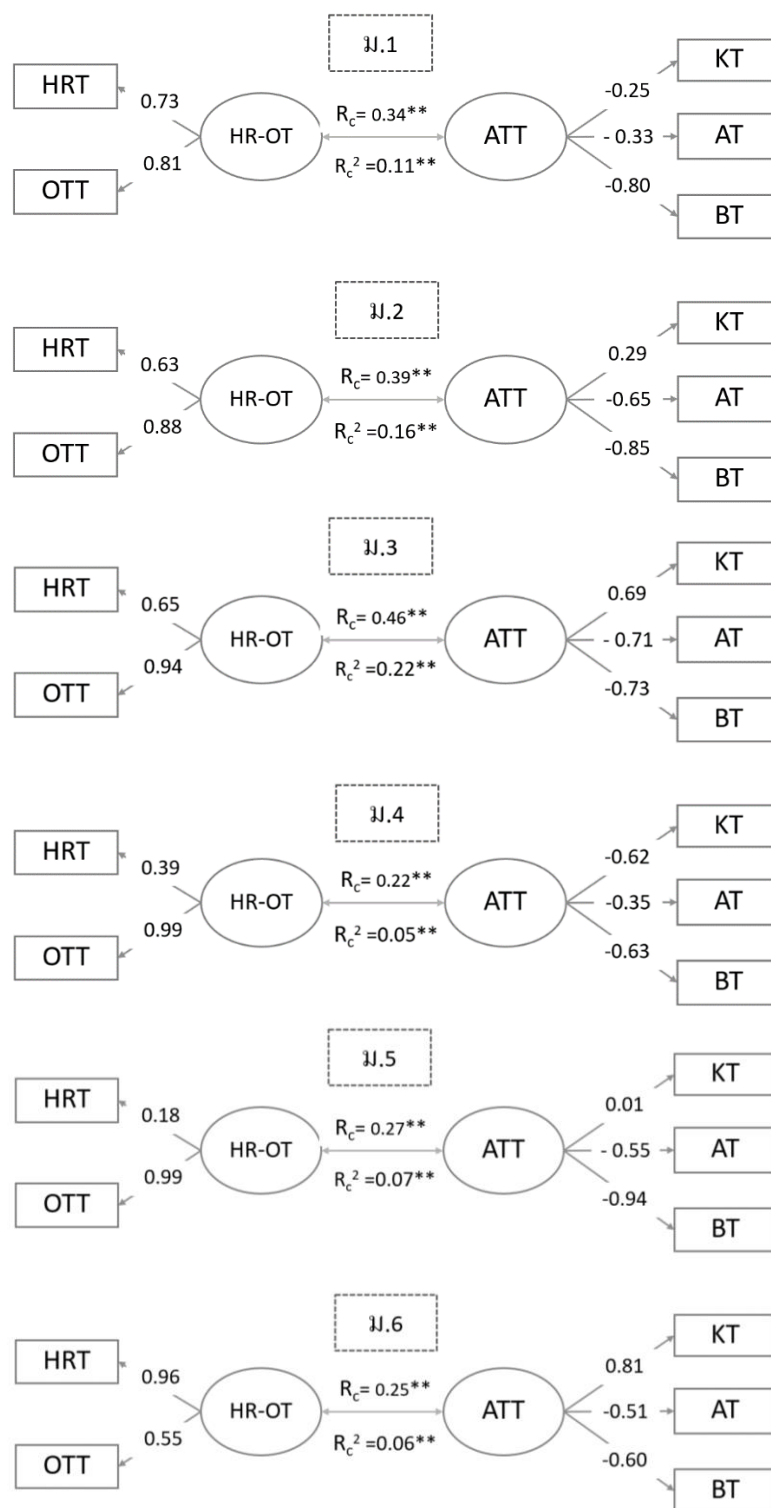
ม.1

HRT 0.73 HR-OT $R_c$= 0.34** $R_c^2$ =0.11** ATT -0.25 KT - 0.33 AT -0.80 BT
OTT 0.81

ม.2

HRT 0.63 HR-OT $R_c$= 0.39** $R_c^2$ =0.16** ATT 0.29 KT -0.65 AT -0.85 BT
OTT 0.88

ม.3

HRT 0.65 HR-OT $R_c$= 0.46** $R_c^2$ =0.22** ATT 0.69 KT - 0.71 AT -0.73 BT
OTT 0.94

ม.4

HRT 0.39 HR-OT $R_c$= 0.22** $R_c^2$ =0.05** ATT -0.62 KT -0.35 AT -0.63 BT
OTT 0.99

ม.5

HRT 0.18 HR-OT $R_c$= 0.27** $R_c^2$ =0.07** ATT 0.01 KT - 0.55 AT -0.94 BT
OTT 0.99

ม.6

HRT 0.96 HR-OT $R_c$= 0.25** $R_c^2$ =0.06** ATT 0.81 KT -0.51 AT -0.60 BT
OTT 0.55